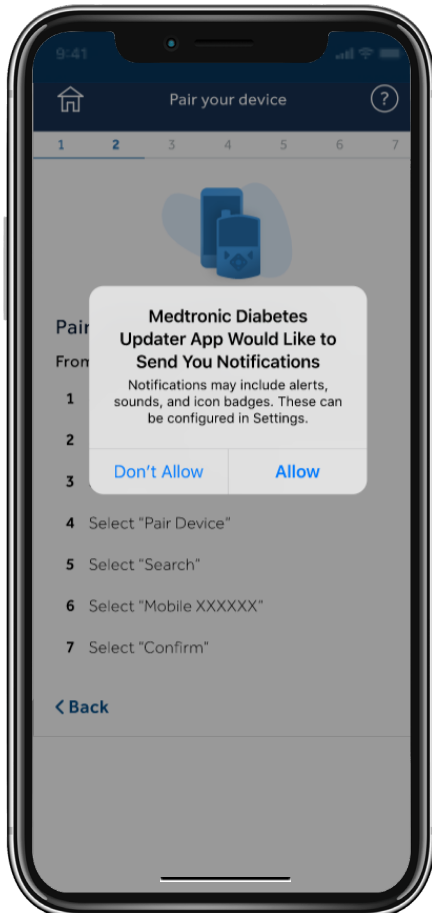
9:41

Pair your device

1 2 3 4 5 6 7

Pair

From

1

2

3

Medtronic Diabetes Updater App Would Like to Send You Notifications

Notifications may include alerts, sounds, and icon badges. These can be configured in Settings.

Don't Allow

Allow

4 Select "Pair Device"

5 Select "Search"

6 Select "Mobile XXXXXX"

7 Select "Confirm"

< Back